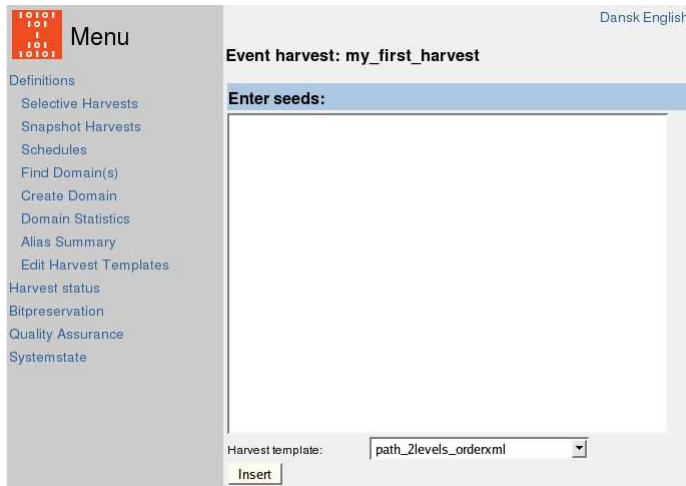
Menu

Definitions
Selective Harvests
Snapshot Harvests
Schedules
Find Domain(s)
Create Domain
Domain Statistics
Alias Summary
Edit Harvest Templates
Harvest status
Bitpreservation
Quality Assurance
Systemstate

Dansk English

Event harvest: my_first_harvest

Enter seeds:

Harvest template: path_2levels_orderxml

Insert